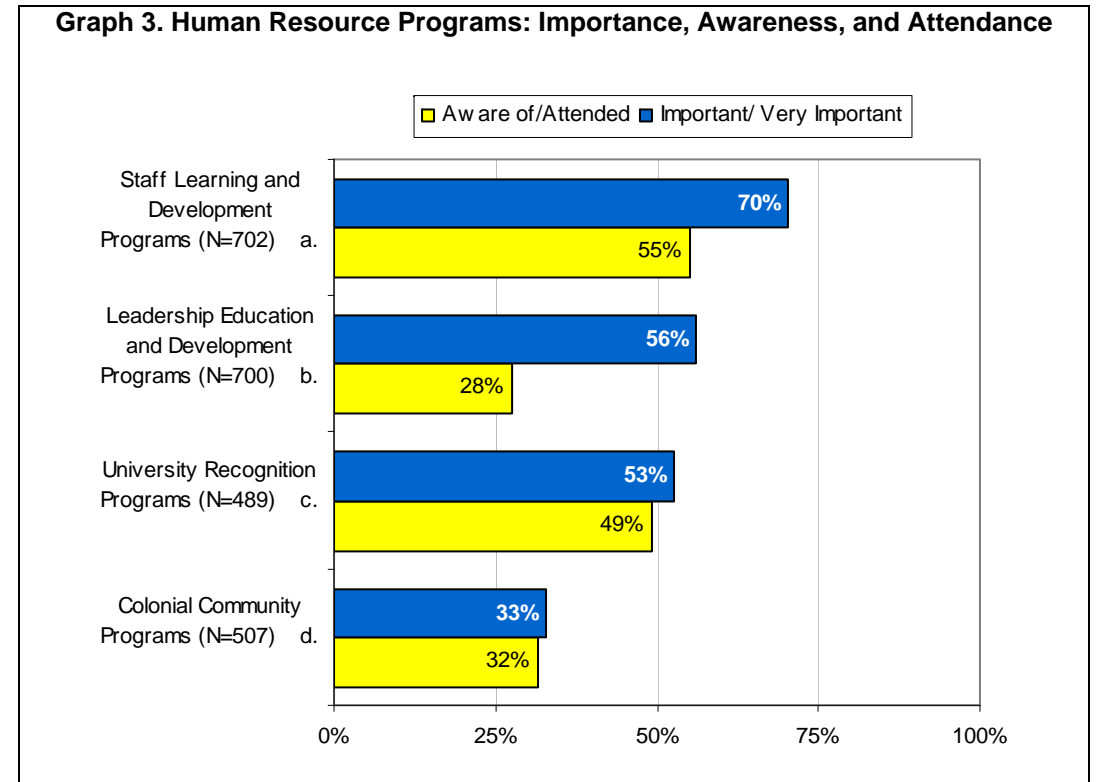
Graph 3. Human Resource Programs: Importance, Awareness, and Attendance

Aw are of/Attended Important/ Very Important

Staff Learning and Development Programs (N=702) a.

70%

55%

Leadership Education and Development Programs (N=700) b.

56%

28%

University Recognition Programs (N=489) c.

53%

49%

Colonial Community Programs (N=507) d.

33%

32%

0% 25% 50% 75% 100%